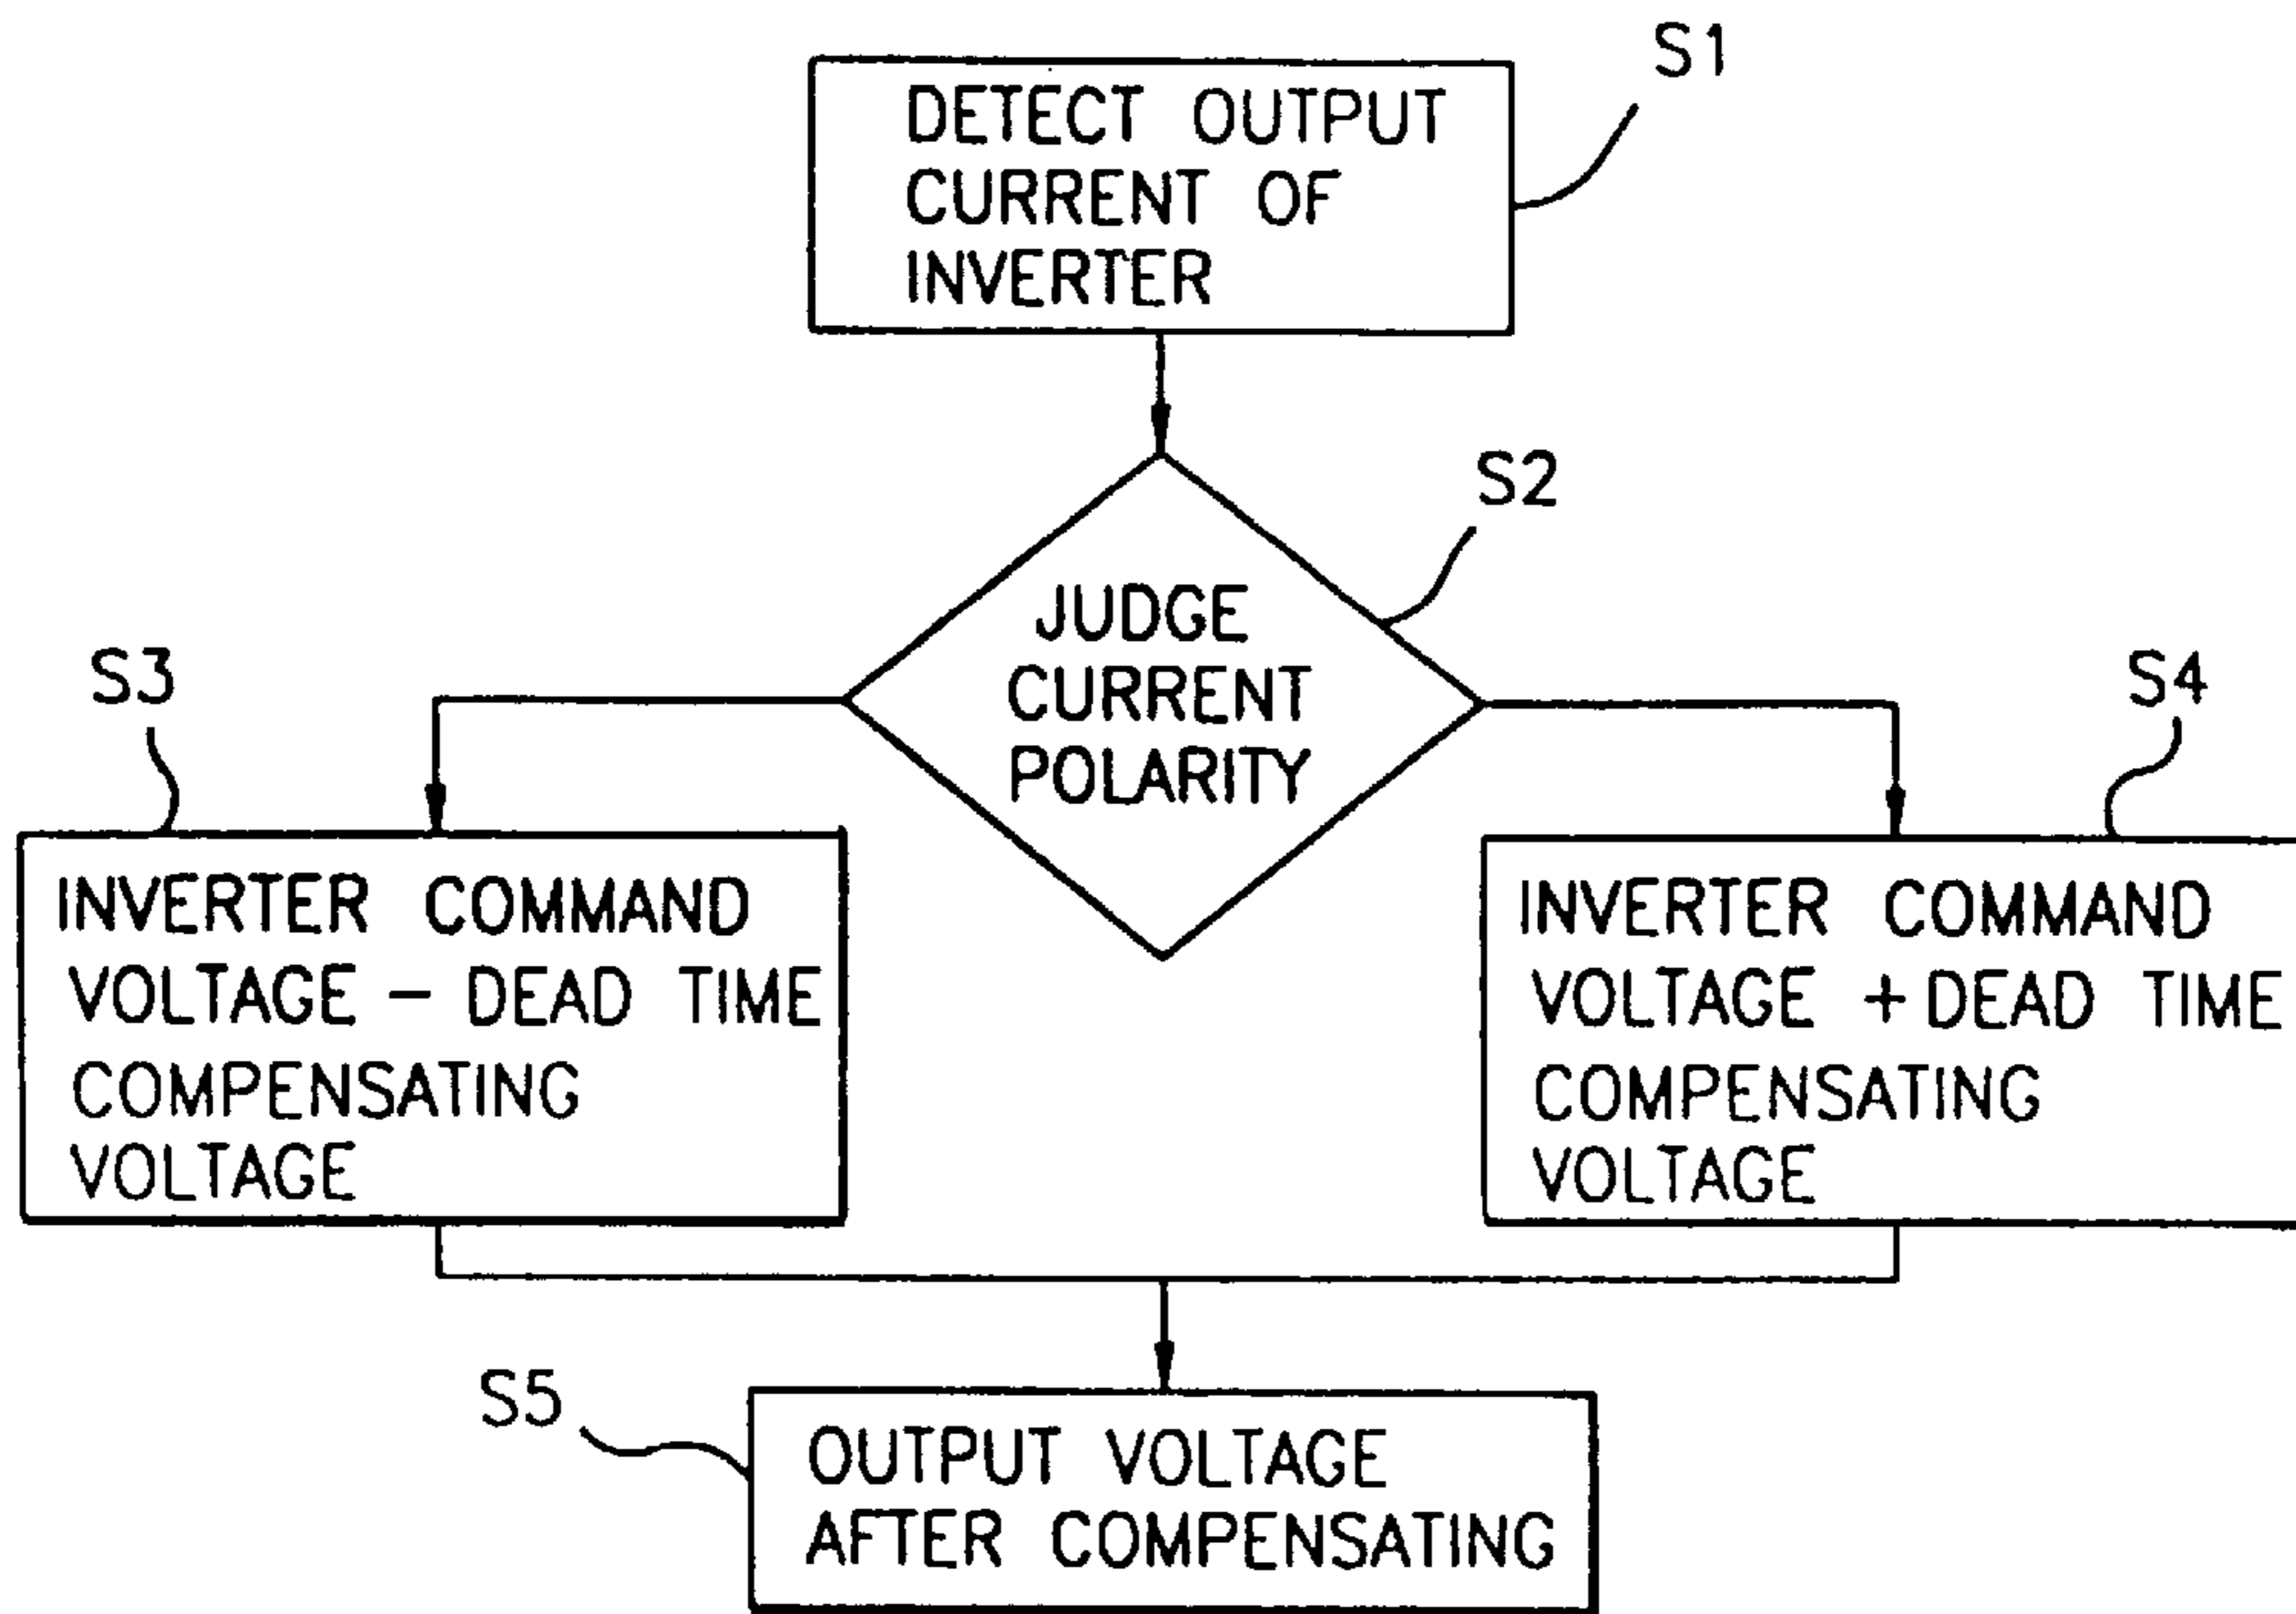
S1

DETECT OUTPUT CURRENT OF INVERTER

S2

JUDGE CURRENT POLARITY

S3

INVERTER COMMAND VOLTAGE − DEAD TIME COMPENSATING VOLTAGE

S4

INVERTER COMMAND VOLTAGE + DEAD TIME COMPENSATING VOLTAGE

S5

OUTPUT VOLTAGE AFTER COMPENSATING